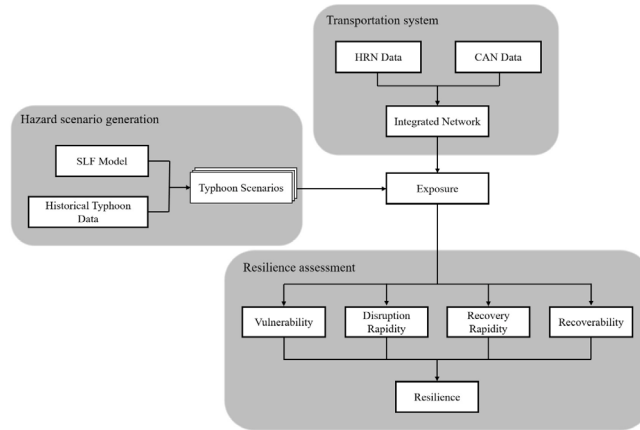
Transportation system

HRN Data

CAN Data

Integrated Network

Hazard scenario generation

SLF Model

Historical Typhoon Data

Typhoon Scenarios

Exposure

Resilience assessment

Vulnerability

Disruption Rapidity

Recovery Rapidity

Recoverability

Resilience